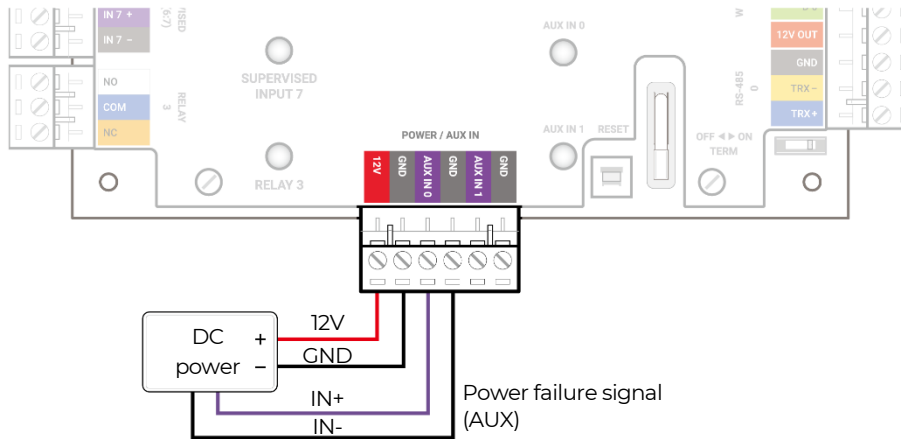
IN 7 +
IN 7 -
RVISED (6-7)
NO
COM
NC
RELAY 3
SUPERVISED INPUT 7
RELAY 3
AUX IN 0
AUX IN 1
RESET
POWER / AUX IN
12V
GND
AUX IN 0
GND
AUX IN 1
GND
12V OUT
GND
TRX -
TRX +
RS-485 0
OFF ◄ ► ON TERM
DC power
+
−
12V
GND
IN+
IN-
Power failure signal (AUX)